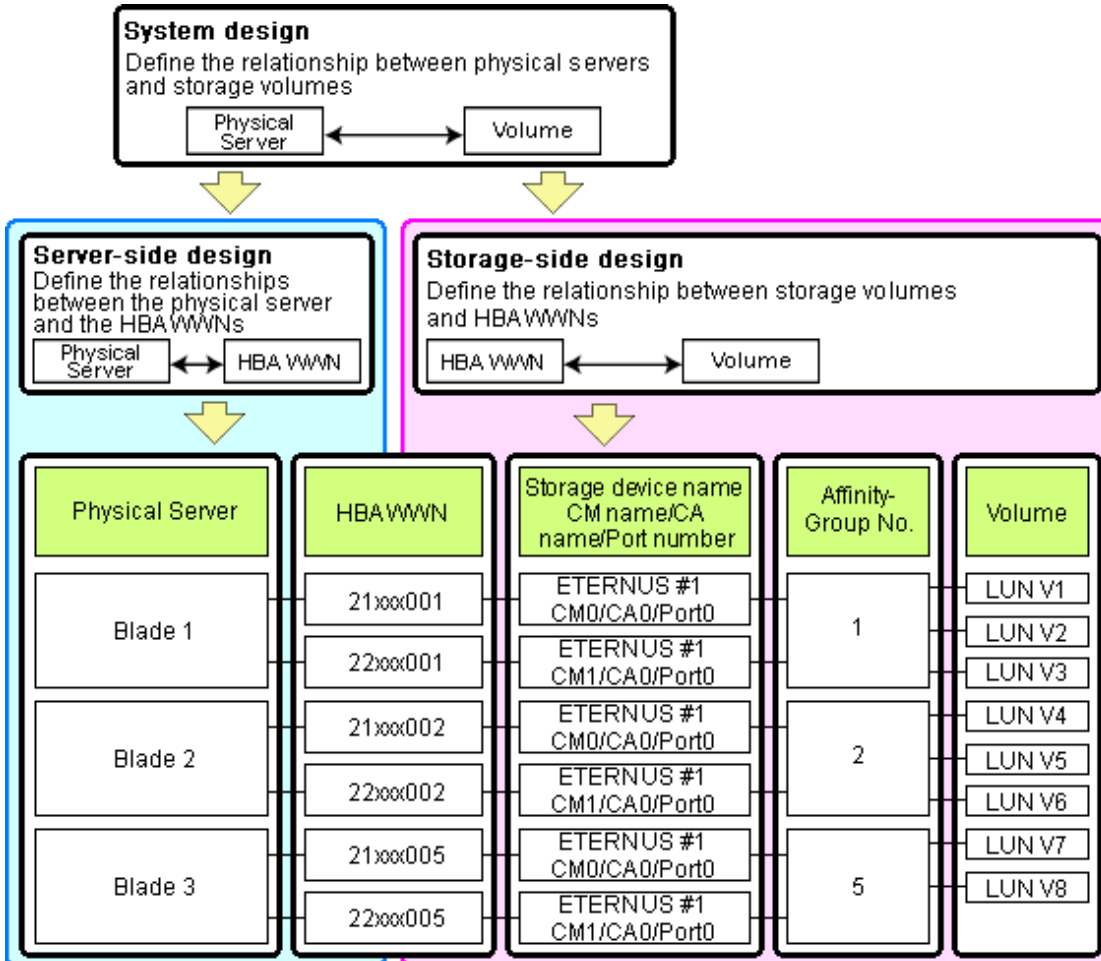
System design
Define the relationship between physical servers and storage volumes

Physical Server
Volume

Server-side design
Define the relationships between the physical server and the HBA WWNs

Physical Server
HBA WWN

Storage-side design
Define the relationship between storage volumes and HBA WWNs

HBA WWN
Volume

Physical Server
Blade 1
Blade 2
Blade 3

HBA WWN
21xxx001
22xxx001
21xxx002
22xxx002
21xxx005
22xxx005

Storage device name CM name/CA name/Port number
ETERNUS #1 CM0/CA0/Port0
ETERNUS #1 CM1/CA0/Port0
ETERNUS #1 CM0/CA0/Port0
ETERNUS #1 CM1/CA0/Port0
ETERNUS #1 CM0/CA0/Port0
ETERNUS #1 CM1/CA0/Port0

Affinity-Group No.
1
2
5

Volume
LUN V1
LUN V2
LUN V3
LUN V4
LUN V5
LUN V6
LUN V7
LUN V8